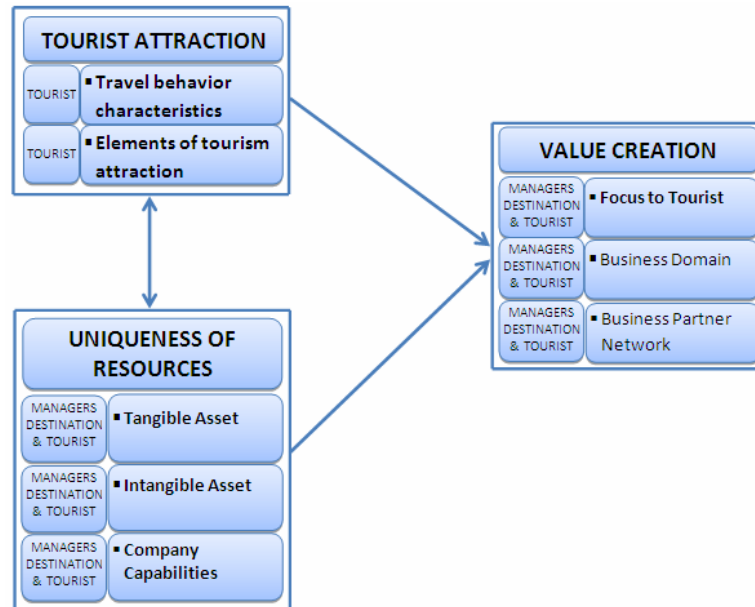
TOURIST ATTRACTION

TOURIST ▪ Travel behavior characteristics

TOURIST ▪ Elements of tourism attraction

UNIQUENESS OF RESOURCES

MANAGERS DESTINATION & TOURIST ▪ Tangible Asset

MANAGERS DESTINATION & TOURIST ▪ Intangible Asset

MANAGERS DESTINATION & TOURIST ▪ Company Capabilities

VALUE CREATION

MANAGERS DESTINATION & TOURIST ▪ Focus to Tourist

MANAGERS DESTINATION & TOURIST ▪ Business Domain

MANAGERS DESTINATION & TOURIST ▪ Business Partner Network